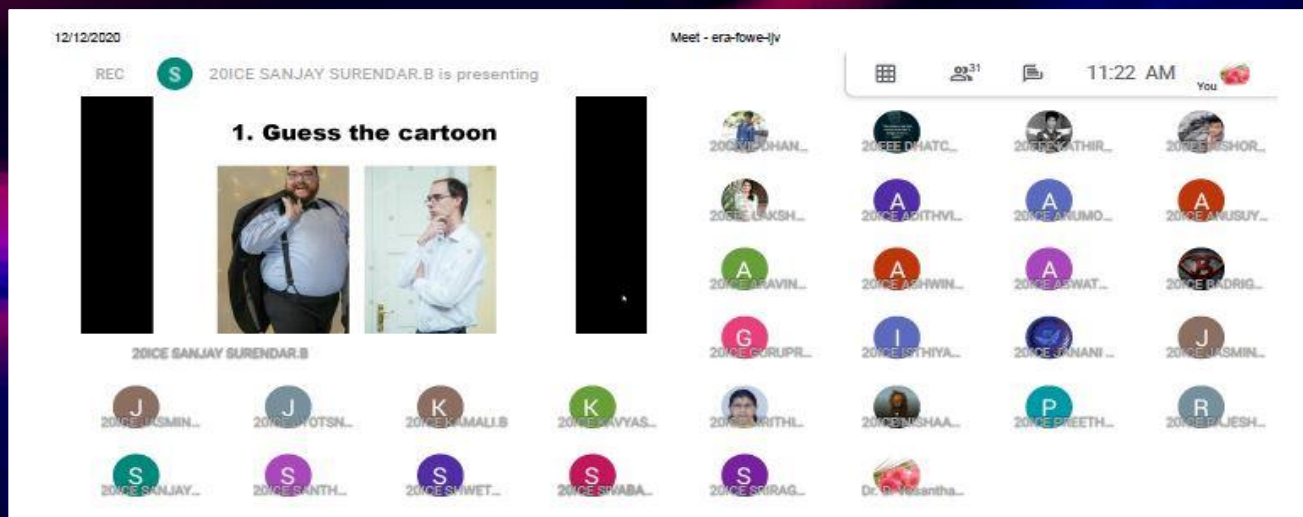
12/12/2020

Meet - era-fowe-ljv

REC S 20ICE SANJAY SURENDAR.B is presenting

31 11:22 AM You

1. Guess the cartoon

20ICE SANJAY SURENDAR.B

20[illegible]DHAN... 20EEE DHATC... 20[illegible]THIR... 20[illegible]SHOR...

20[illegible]LAKSH... A 20ICE ADITHVI... A 20ICE ANUMO... A 20ICE ANUSUY...

A 20ICE ARAVIN... A 20ICE ASHWIN... A 20ICE ASWAT... 20ICE BADRIG...

G 20ICE GURUPR... I 20ICE ISTHIYA... 20ICE JANANI ... J 20ICE JASMIN...

J 20ICE JASMIN... J 20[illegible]JYOTSN... K 20ICE KAMALI.B K 20ICE KAVYAS... 20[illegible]RITHL... 20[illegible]SHAA... P 20ICE PREETH... R 20ICE RAJESH...

S 20ICE SANJAY... S 20ICE SANTH... S 20ICE SHWET... S 20ICE SWABA... S 20ICE SRIRAG... Dr. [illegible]Vasantha...